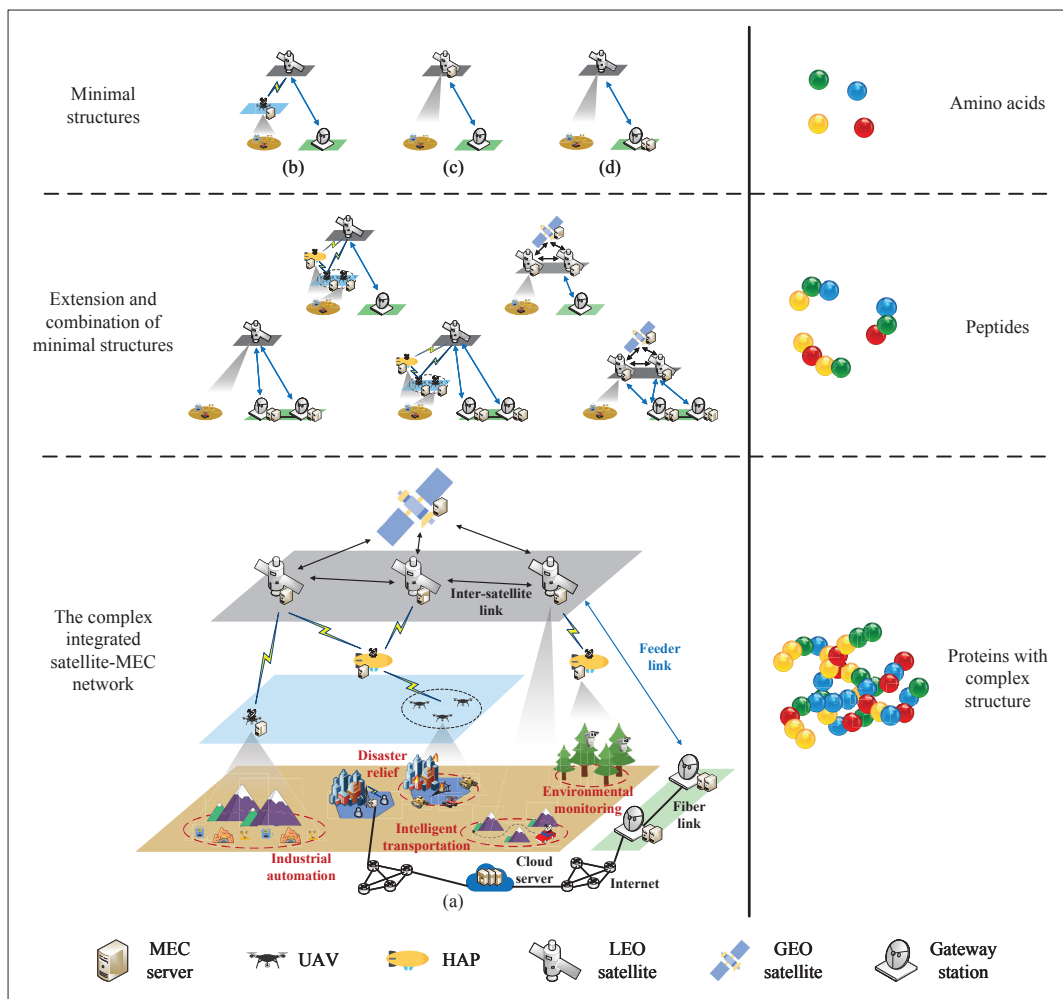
Minimal structures

(b)

(c)

(d)

Amino acids

Extension and combination of minimal structures

Peptides

The complex integrated satellite-MEC network

Inter-satellite link

Feeder link

Proteins with complex structure

Disaster relief

Environmental monitoring

Fiber link

Intelligent transportation

Industrial automation

Cloud server

Internet

(a)

MEC server

UAV

HAP

LEO satellite

GEO satellite

Gateway station